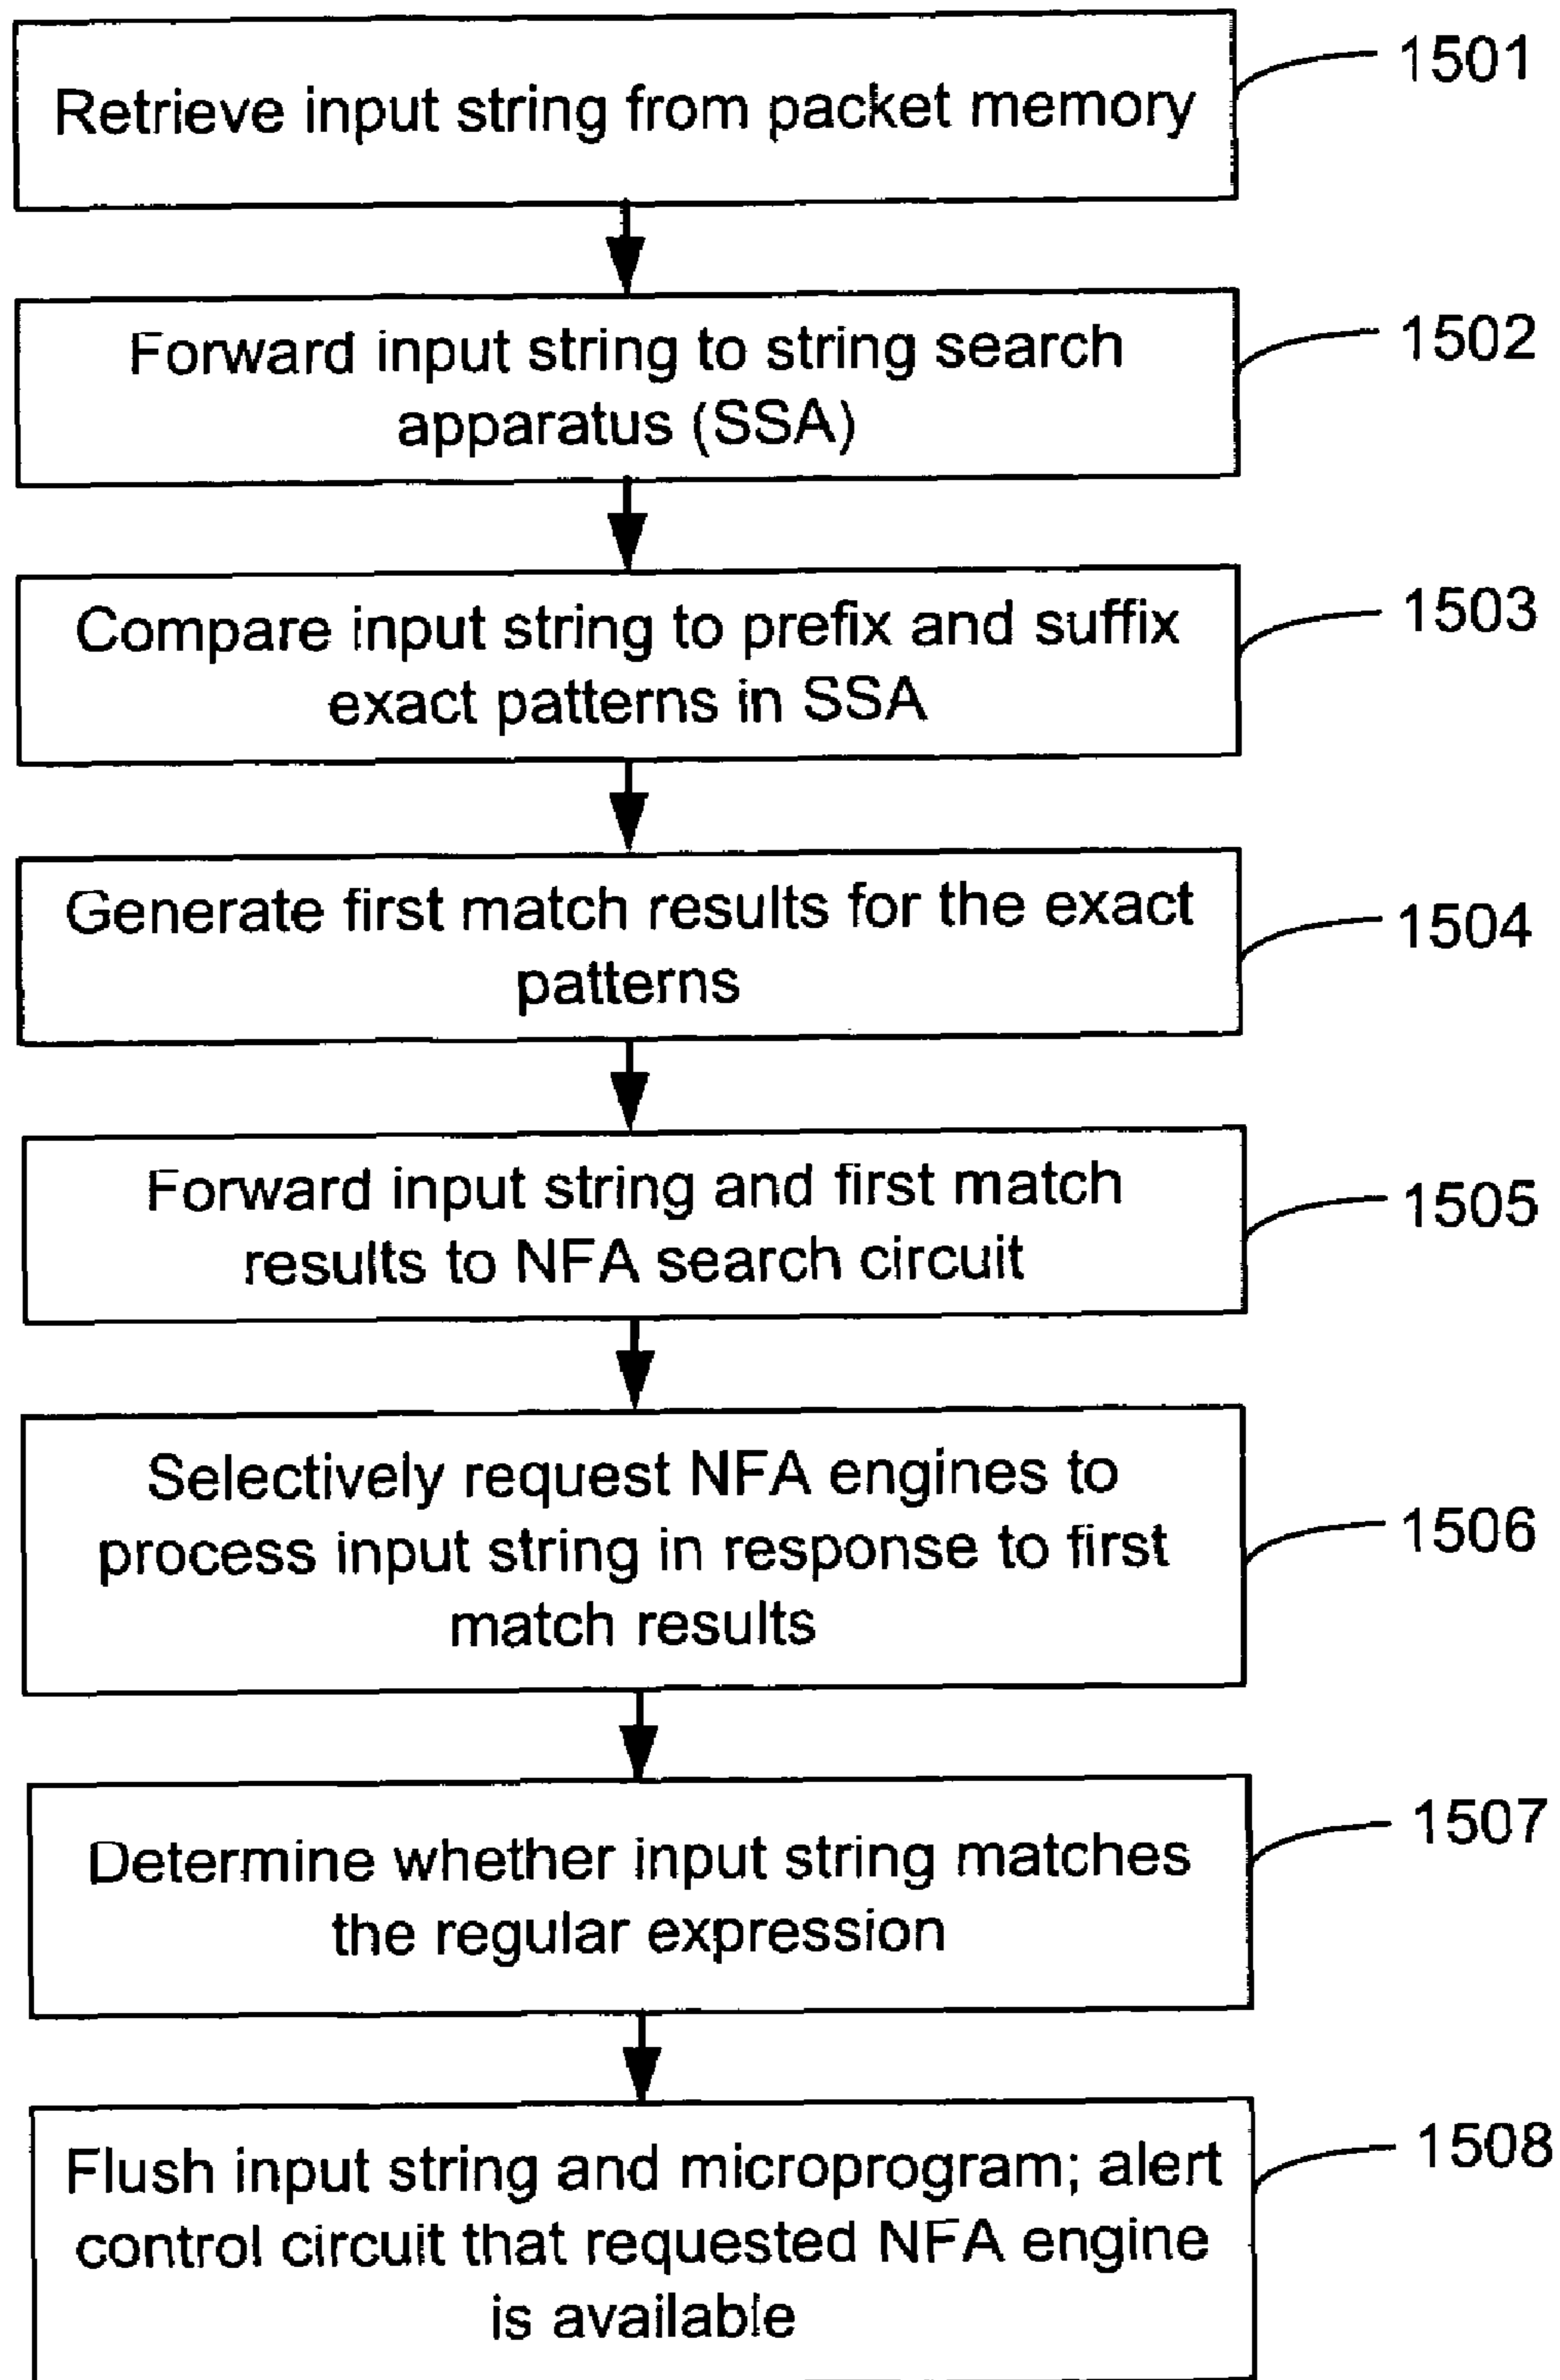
Retrieve input string from packet memory

1501

Forward input string to string search apparatus (SSA)

1502

Compare input string to prefix and suffix exact patterns in SSA

1503

Generate first match results for the exact patterns

1504

Forward input string and first match results to NFA search circuit

1505

Selectively request NFA engines to process input string in response to first match results

1506

Determine whether input string matches the regular expression

1507

Flush input string and microprogram; alert control circuit that requested NFA engine is available

1508